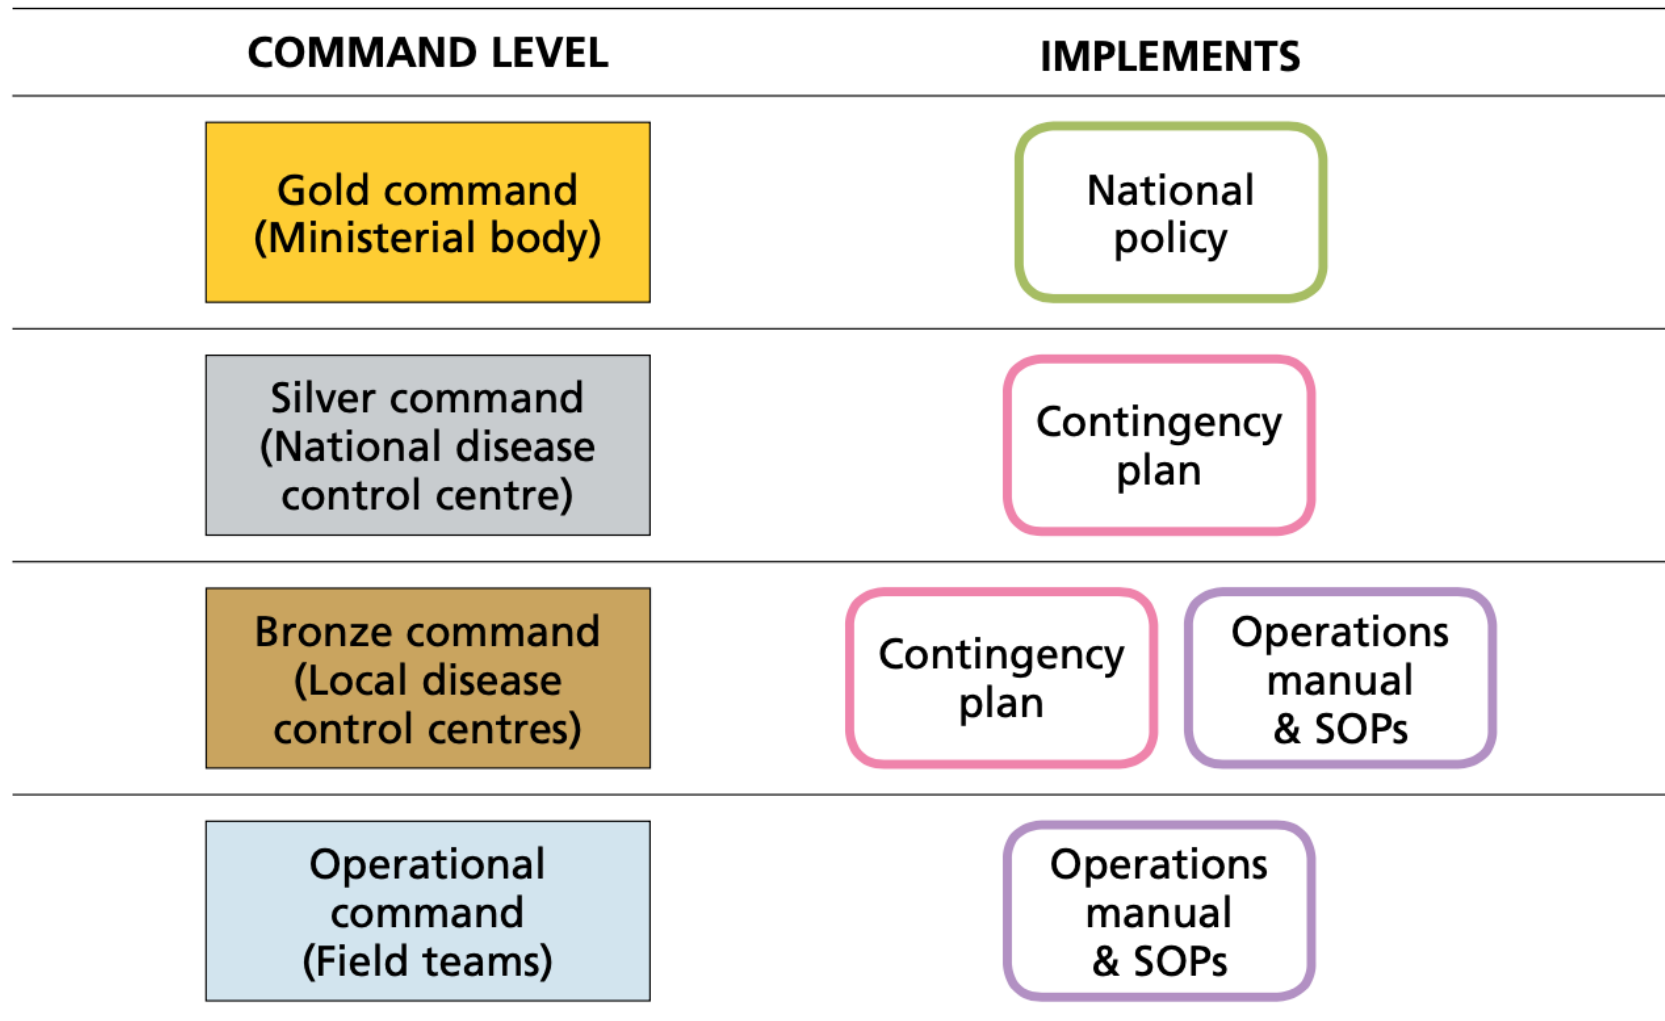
| COMMAND LEVEL | IMPLEMENTS |
|---|---|
| Gold command (Ministerial body) | National policy |
| Silver command (National disease control centre) | Contingency plan |
| Bronze command (Local disease control centres) | Contingency plan; Operations manual & SOPs |
| Operational command (Field teams) | Operations manual & SOPs |